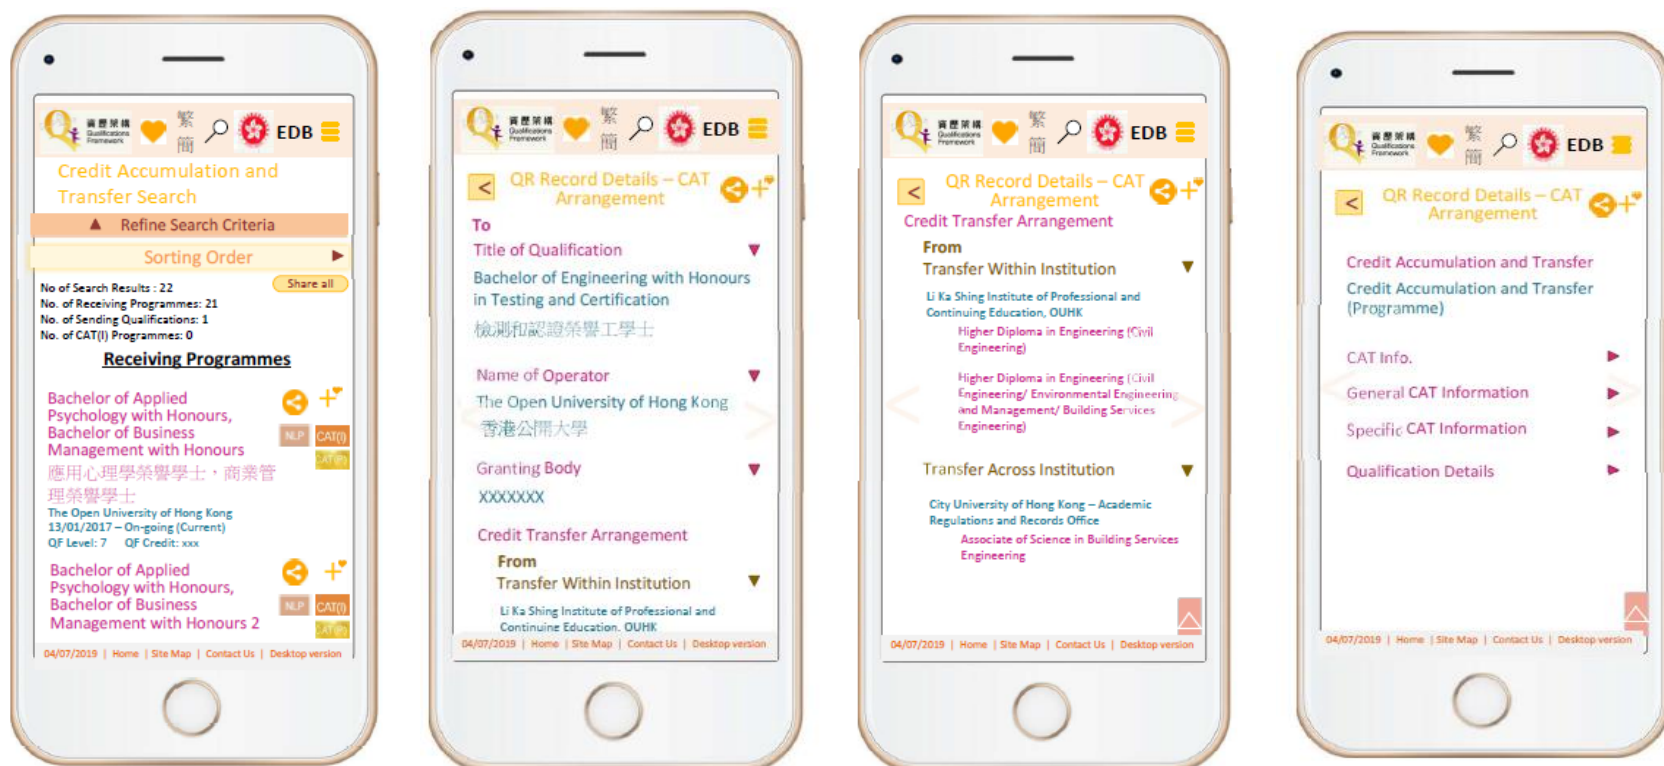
資歷架構 Qualifications Framework 繁 簡 EDB

Credit Accumulation and Transfer Search

Refine Search Criteria

Sorting Order

No of Search Results : 22
No. of Receiving Programmes: 21
No. of Sending Qualifications: 1
No. of CAT(I) Programmes: 0

Share all

Receiving Programmes

Bachelor of Applied Psychology with Honours, Bachelor of Business Management with Honours
應用心理學榮譽學士，商業管理榮譽學士
The Open University of Hong Kong
13/01/2017 – On-going (Current)
QF Level: 7 QF Credit: xxx

NLP CAT(I) CAT(II)

Bachelor of Applied Psychology with Honours, Bachelor of Business Management with Honours 2

NLP CAT(I) CAT(II)

04/07/2019 | Home | Site Map | Contact Us | Desktop version

資歷架構 Qualifications Framework 繁 簡 EDB

QR Record Details – CAT Arrangement

To

Title of Qualification

Bachelor of Engineering with Honours in Testing and Certification
檢測和認證榮譽工學士

Name of Operator

The Open University of Hong Kong
香港公開大學

Granting Body

XXXXXXX

Credit Transfer Arrangement

From

Transfer Within Institution

Li Ka Shing Institute of Professional and Continuing Education, OUHK

04/07/2019 | Home | Site Map | Contact Us | Desktop version

資歷架構 Qualifications Framework 繁 簡 EDB

QR Record Details – CAT Arrangement

Credit Transfer Arrangement

From

Transfer Within Institution

Li Ka Shing Institute of Professional and Continuing Education, OUHK

Higher Diploma in Engineering (Civil Engineering)

Higher Diploma in Engineering (Civil Engineering/ Environmental Engineering and Management/ Building Services Engineering)

Transfer Across Institution

City University of Hong Kong – Academic Regulations and Records Office

Associate of Science in Building Services Engineering

04/07/2019 | Home | Site Map | Contact Us | Desktop version

資歷架構 Qualifications Framework 繁 簡 EDB

QR Record Details – CAT Arrangement

Credit Accumulation and Transfer
Credit Accumulation and Transfer (Programme)

CAT Info.

General CAT Information

Specific CAT Information

Qualification Details

04/07/2019 | Home | Site Map | Contact Us | Desktop version